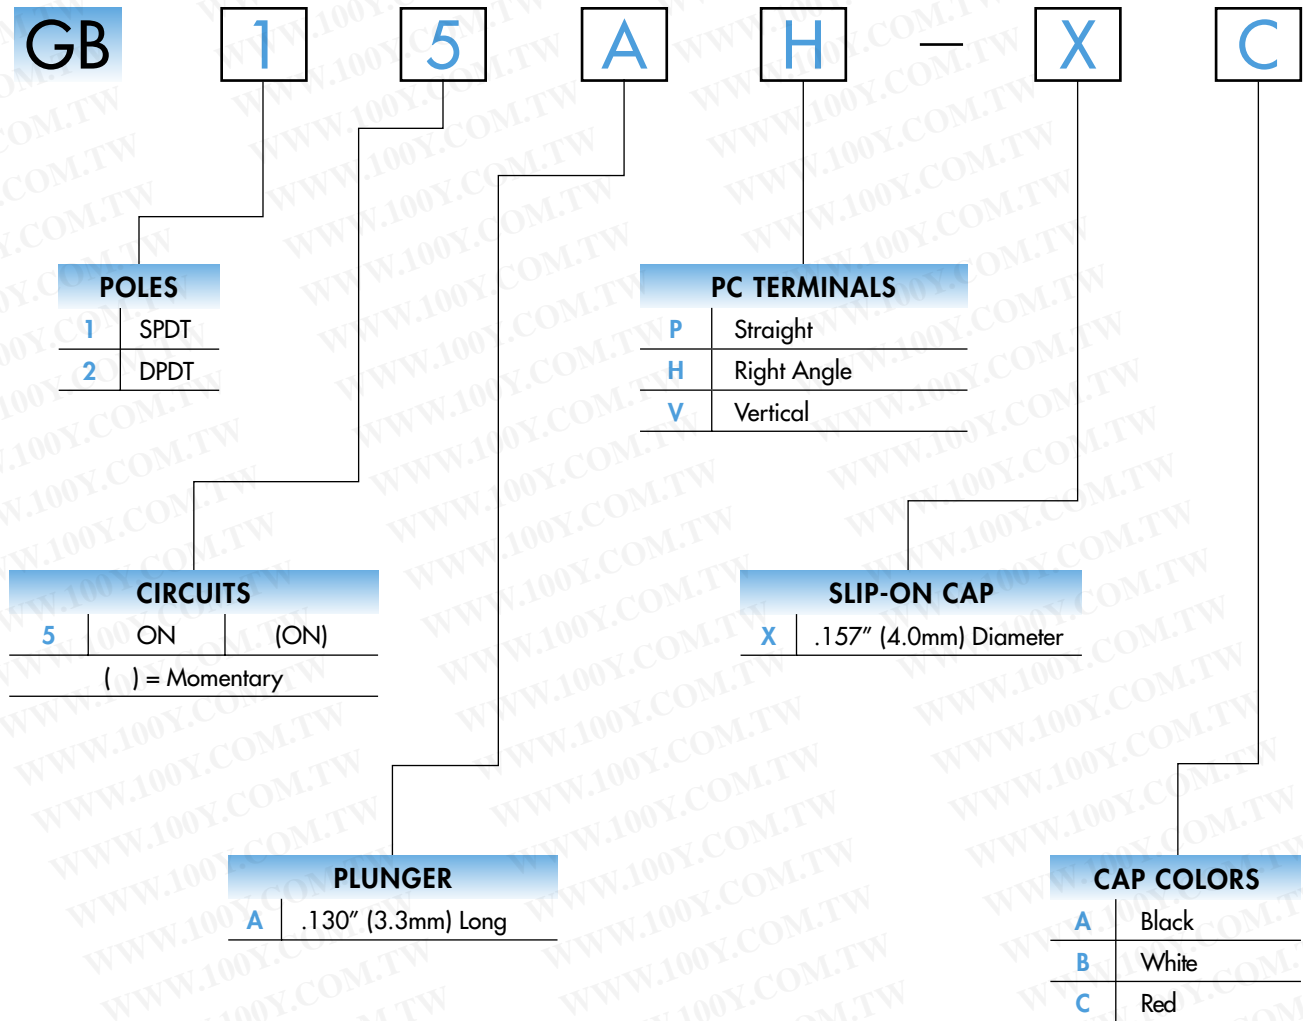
GB 1 5 A H — X C

POLES

| | |
|---|---|
| 1 | SPDT |
| 2 | DPDT |

PC TERMINALS

| | |
|---|---|
| P | Straight |
| H | Right Angle |
| V | Vertical |

CIRCUITS

| | | |
|---|---|---|
| 5 | ON | (ON) |

( ) = Momentary

SLIP-ON CAP

| | |
|---|---|
| X | .157″ (4.0mm) Diameter |

PLUNGER

| | |
|---|---|
| A | .130″ (3.3mm) Long |

CAP COLORS

| | |
|---|---|
| A | Black |
| B | White |
| C | Red |

WWW.100Y.COM.TW